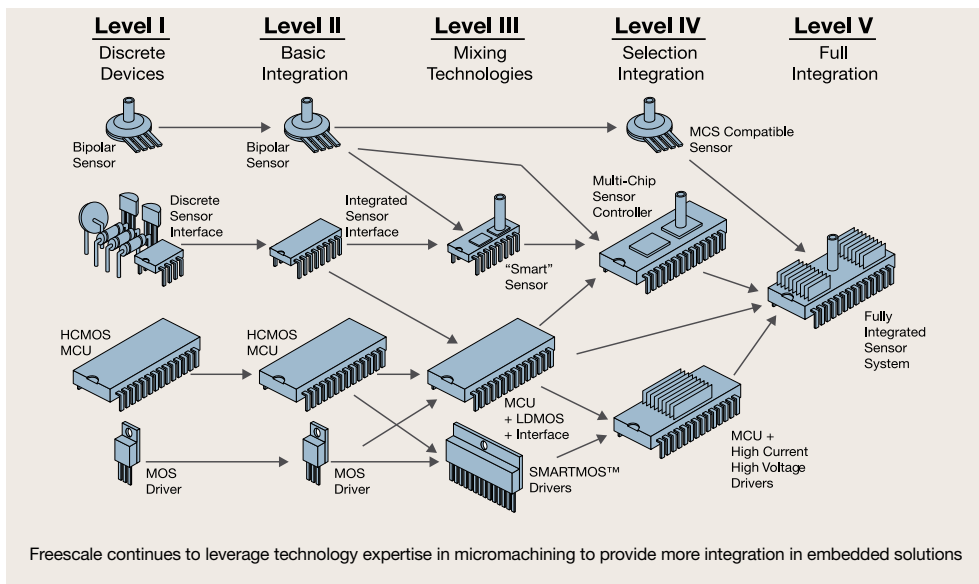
Level I
Discrete Devices

Level II
Basic Integration

Level III
Mixing Technologies

Level IV
Selection Integration

Level V
Full Integration

Bipolar Sensor

Bipolar Sensor

MCS Compatible Sensor

Discrete Sensor Interface

Integrated Sensor Interface

"Smart" Sensor

Multi-Chip Sensor Controller

HCMOS MCU

HCMOS MCU

Fully Integrated Sensor System

MCU + LDMOS + Interface

MOS Driver

MOS Driver

SMARTMOS™ Drivers

MCU + High Current High Voltage Drivers

Freescale continues to leverage technology expertise in micromachining to provide more integration in embedded solutions